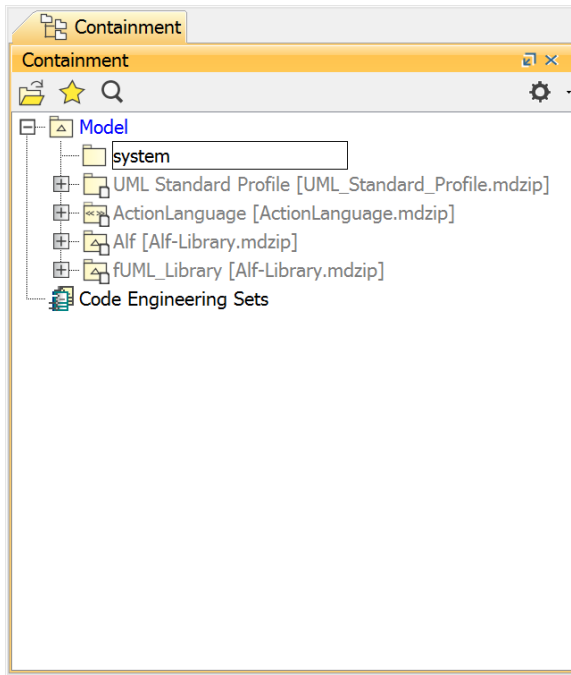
Containment

Containment

Model

system

UML Standard Profile [UML_Standard_Profile.mdzip]

ActionLanguage [ActionLanguage.mdzip]

Alf [Alf-Library.mdzip]

fUML_Library [Alf-Library.mdzip]

Code Engineering Sets